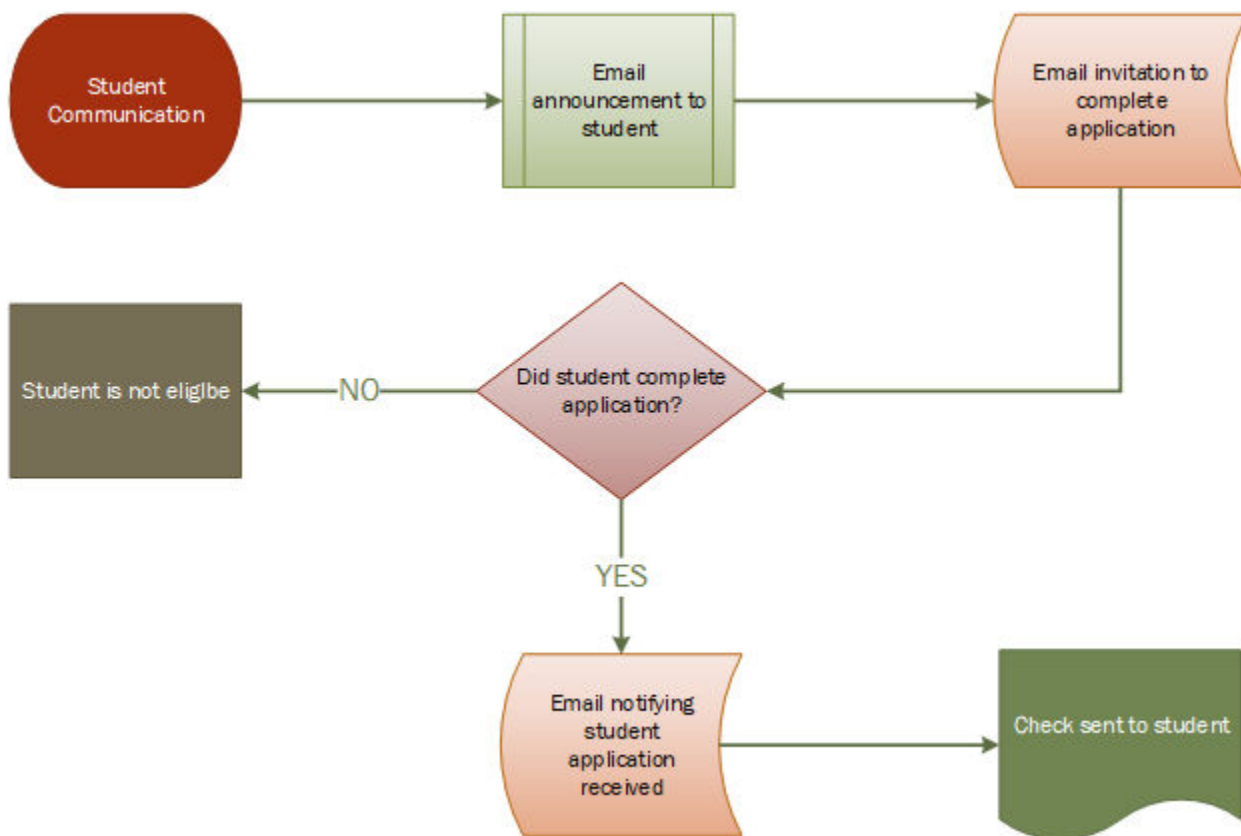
Student Communication

Email announcement to student

Email invitation to complete application

Student is not eligbe

NO

Did student complete application?

YES

Email notifying student application received

Check sent to student